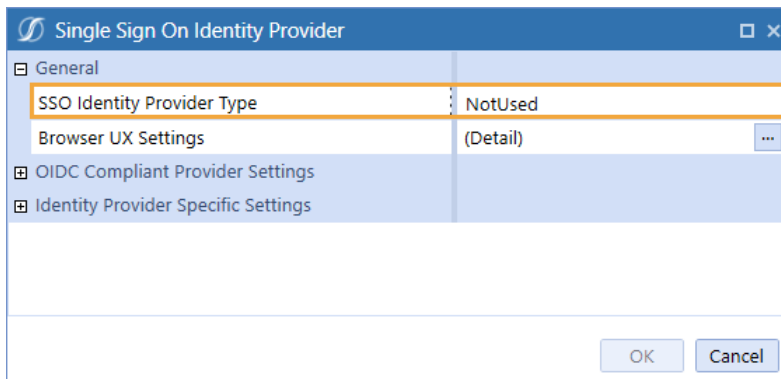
Single Sign On Identity Provider

General

| | |
|---|---|
| SSO Identity Provider Type | NotUsed |
| Browser UX Settings | (Detail) ... |

OIDC Compliant Provider Settings

Identity Provider Specific Settings

OK Cancel